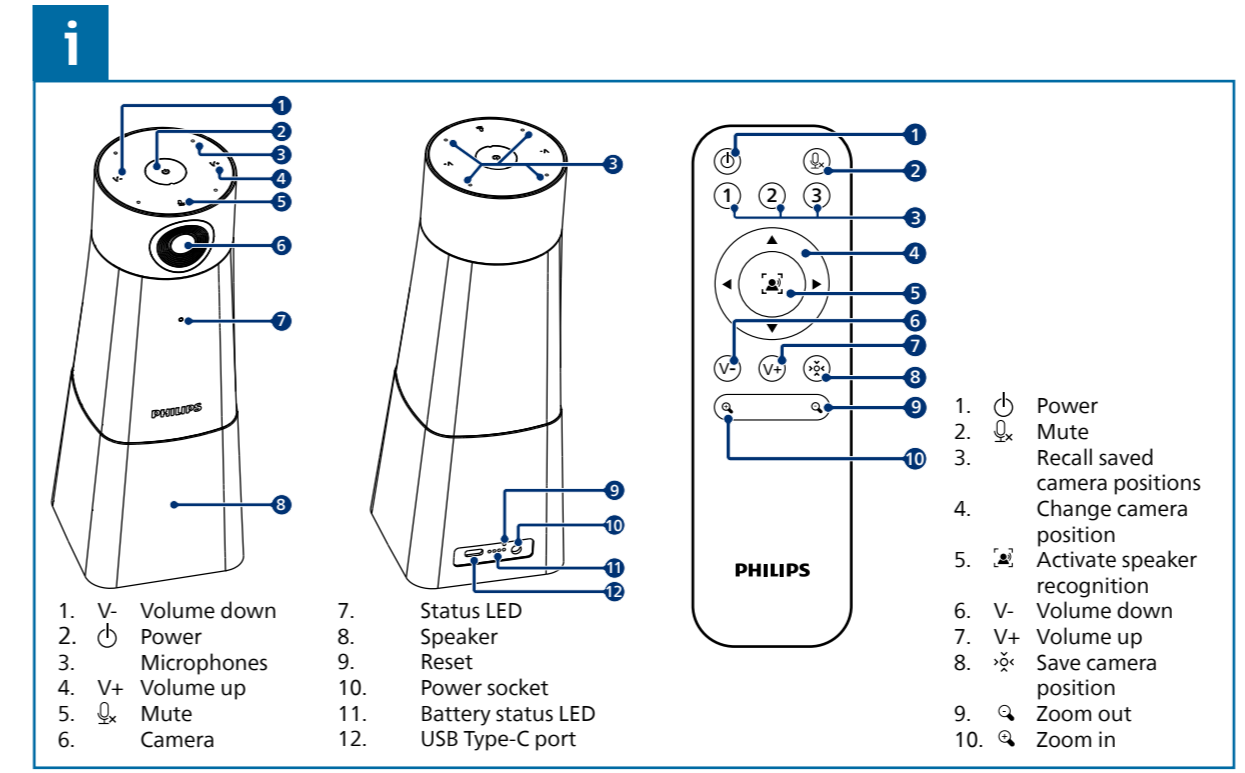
i

1 2 3 4 5 6 7 8

PHILIPS

3

9 10 11 12

1 2 3
1 2 3 4 5 6 7 8 9 10
V- V+

PHILIPS

1. V- Volume down
2. ⏻ Power
3. Microphones
4. V+ Volume up
5. Mute
6. Camera

7. Status LED
8. Speaker
9. Reset
10. Power socket
11. Battery status LED
12. USB Type-C port

1. ⏻ Power
2. Mute
3. Recall saved camera positions
4. Change camera position
5. Activate speaker recognition
6. V- Volume down
7. V+ Volume up
8. Save camera position
9. Zoom out
10. Zoom in